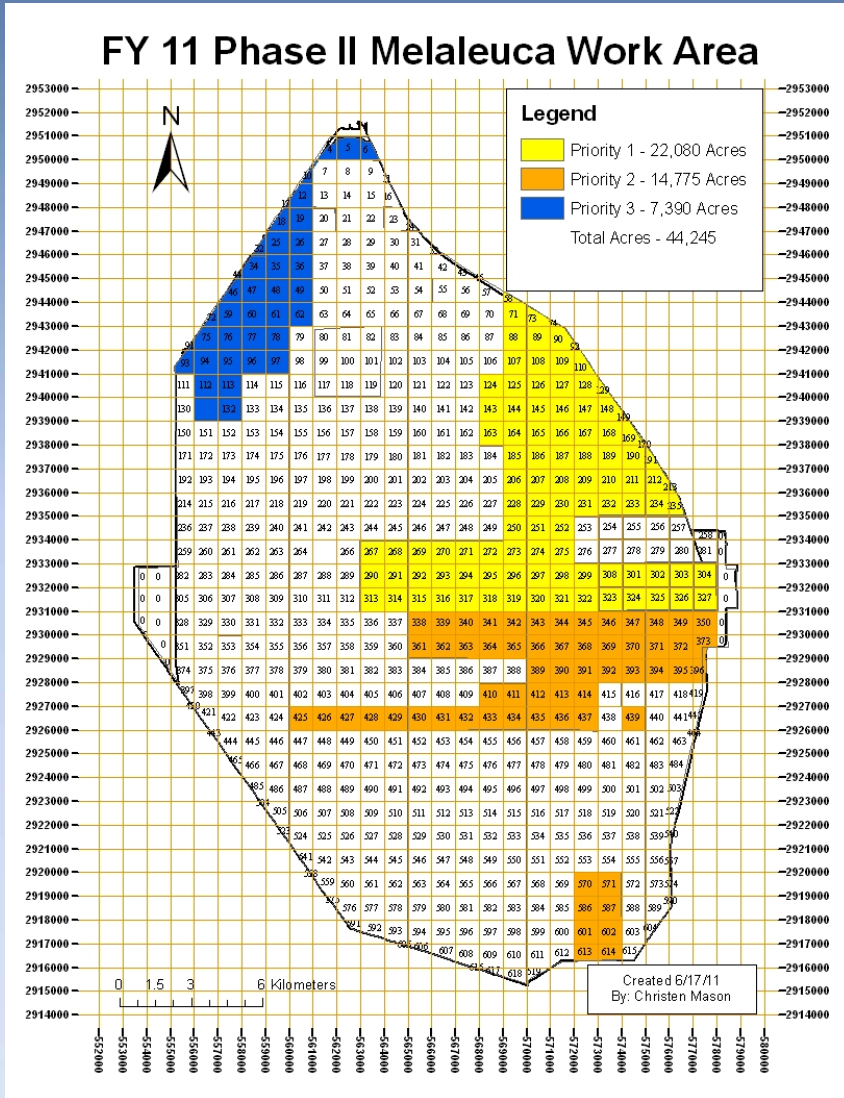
FY 11 Phase II Melaleuca Work Area

Legend
Priority 1 - 22,080 Acres
Priority 2 - 14,775 Acres
Priority 3 - 7,390 Acres
Total Acres - 44,245

N

2953000
2952000
2951000
2950000
2949000
2948000
2947000
2946000
2945000
2944000
2943000
2942000
2941000
2940000
2939000
2938000
2937000
2936000
2935000
2934000
2933000
2932000
2931000
2930000
2929000
2928000
2927000
2926000
2925000
2924000
2923000
2922000
2921000
2920000
2919000
2918000
2917000
2916000
2915000
2914000

552000 553000 554000 555000 556000 557000 558000 559000 560000 561000 562000 563000 564000 565000 566000 567000 568000 569000 570000 571000 572000 573000 574000 575000 576000 577000 578000 579000 580000

0 1.5 3 6 Kilometers

Created 6/17/11
By: Christen Mason